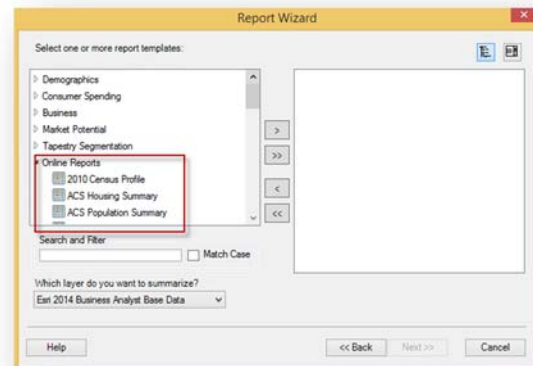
Report Wizard

Select one or more report templates:

Demographics
Consumer Spending
Business
Market Potential
Tapestry Segmentation
Online Reports
2010 Census Profile
ACS Housing Summary
ACS Population Summary

>
>>
<
<<

Search and Filter

Match Case

Which layer do you want to summarize?

Esri 2014 Business Analyst Base Data

Help

<< Back

Next >>

Cancel